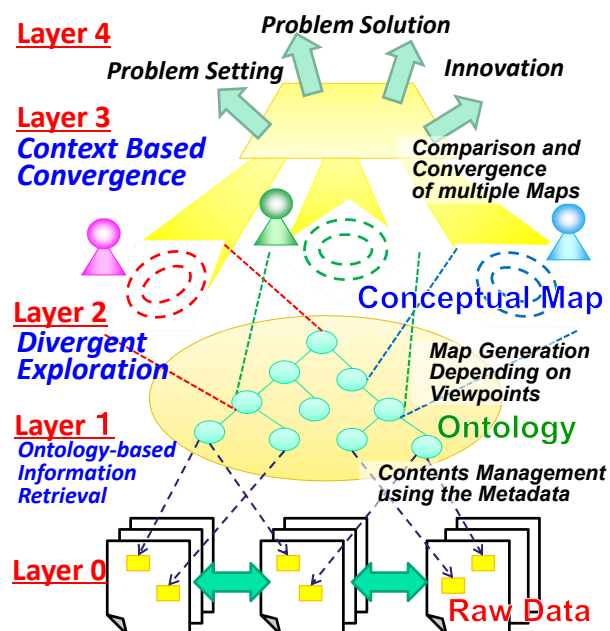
Layer 4

Problem Solution

Problem Setting

Innovation

Layer 3
Context Based Convergence

Comparison and Convergence of multiple Maps

Conceptual Map

Layer 2
Divergent Exploration

Map Generation Depending on Viewpoints

Layer 1
Ontology-based Information Retrieval

Ontology

Contents Management using the Metadata

Layer 0

Raw Data